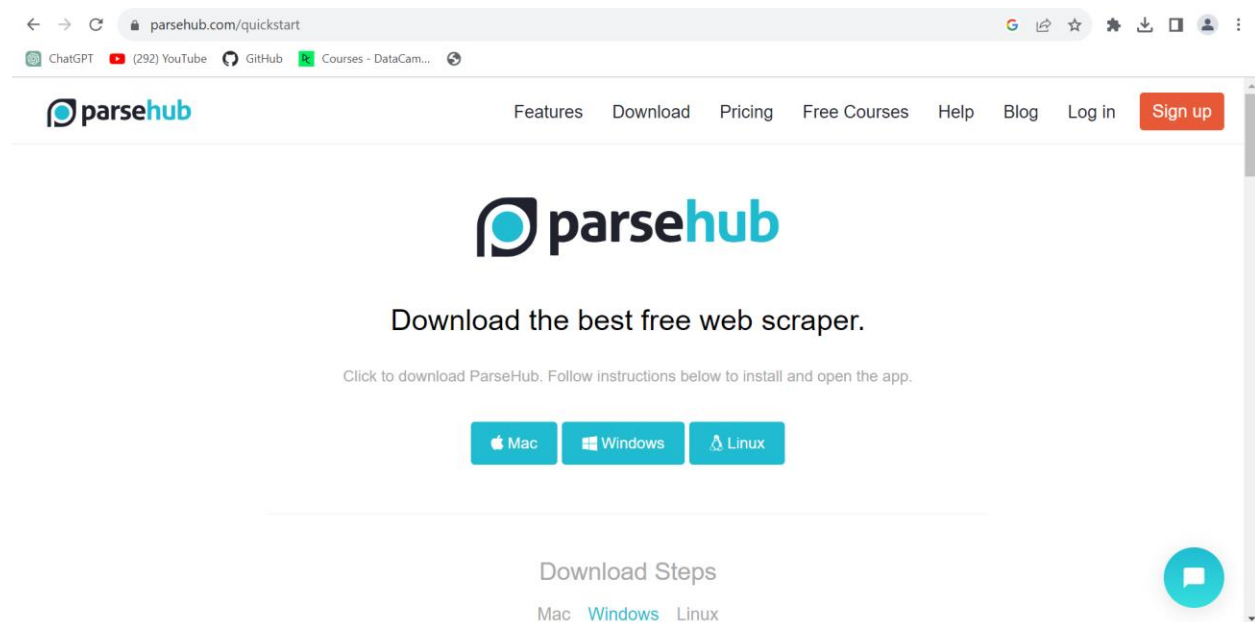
parsehub.com/quickstart

ChatGPT (292) YouTube GitHub Courses - DataCam...

parsehub

Features Download Pricing Free Courses Help Blog Log in Sign up

parsehub

Download the best free web scraper.

Click to download ParseHub. Follow instructions below to install and open the app.

Mac Windows Linux

Download Steps

Mac Windows Linux